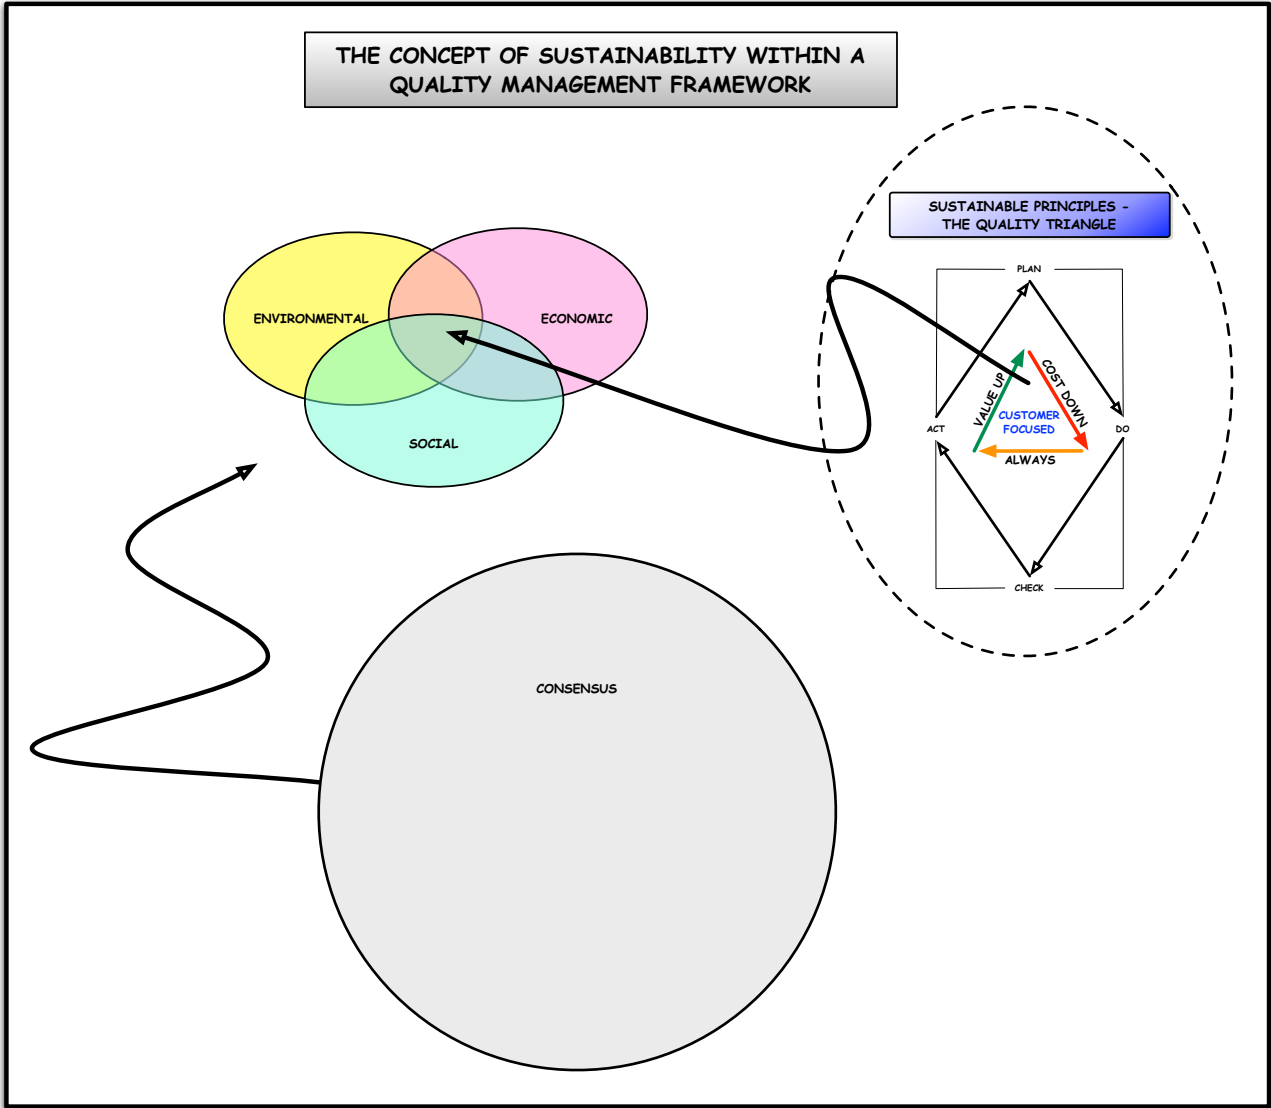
THE CONCEPT OF SUSTAINABILITY WITHIN A QUALITY MANAGEMENT FRAMEWORK

SUSTAINABLE PRINCIPLES - THE QUALITY TRIANGLE

ENVIRONMENTAL

ECONOMIC

SOCIAL

PLAN

ACT

DO

CHECK

VALUE UP

COST DOWN

CUSTOMER FOCUSED

ALWAYS

CONSENSUS